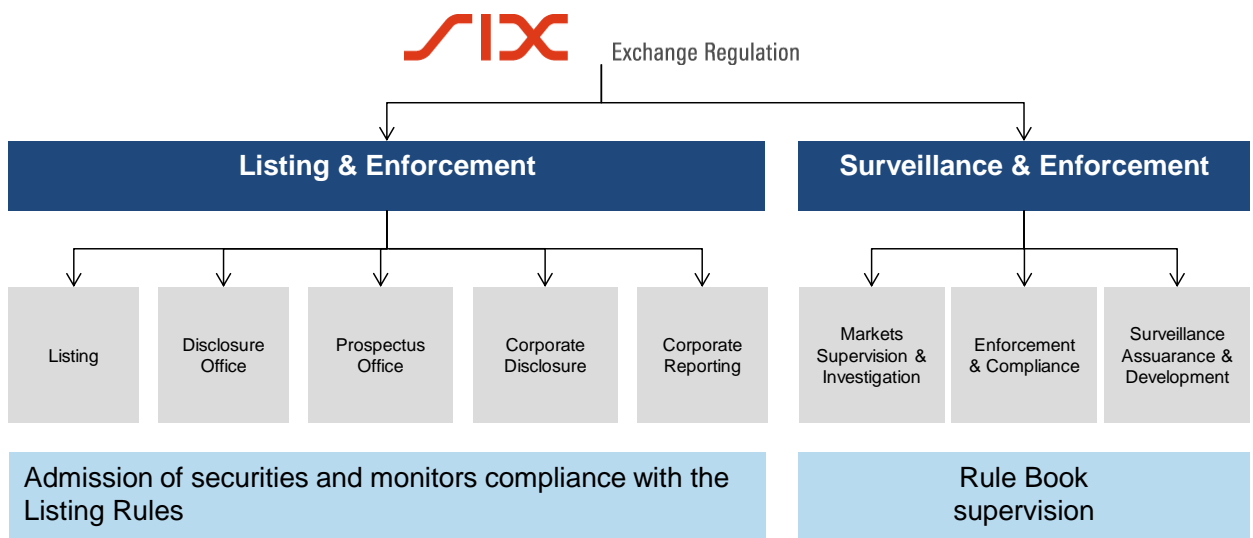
SIX Exchange Regulation

Listing & Enforcement

Surveillance & Enforcement

Listing

Disclosure Office

Prospectus Office

Corporate Disclosure

Corporate Reporting

Markets Supervision & Investigation

Enforcement & Compliance

Surveillance Assuarance & Development

Admission of securities and monitors compliance with the Listing Rules

Rule Book supervision